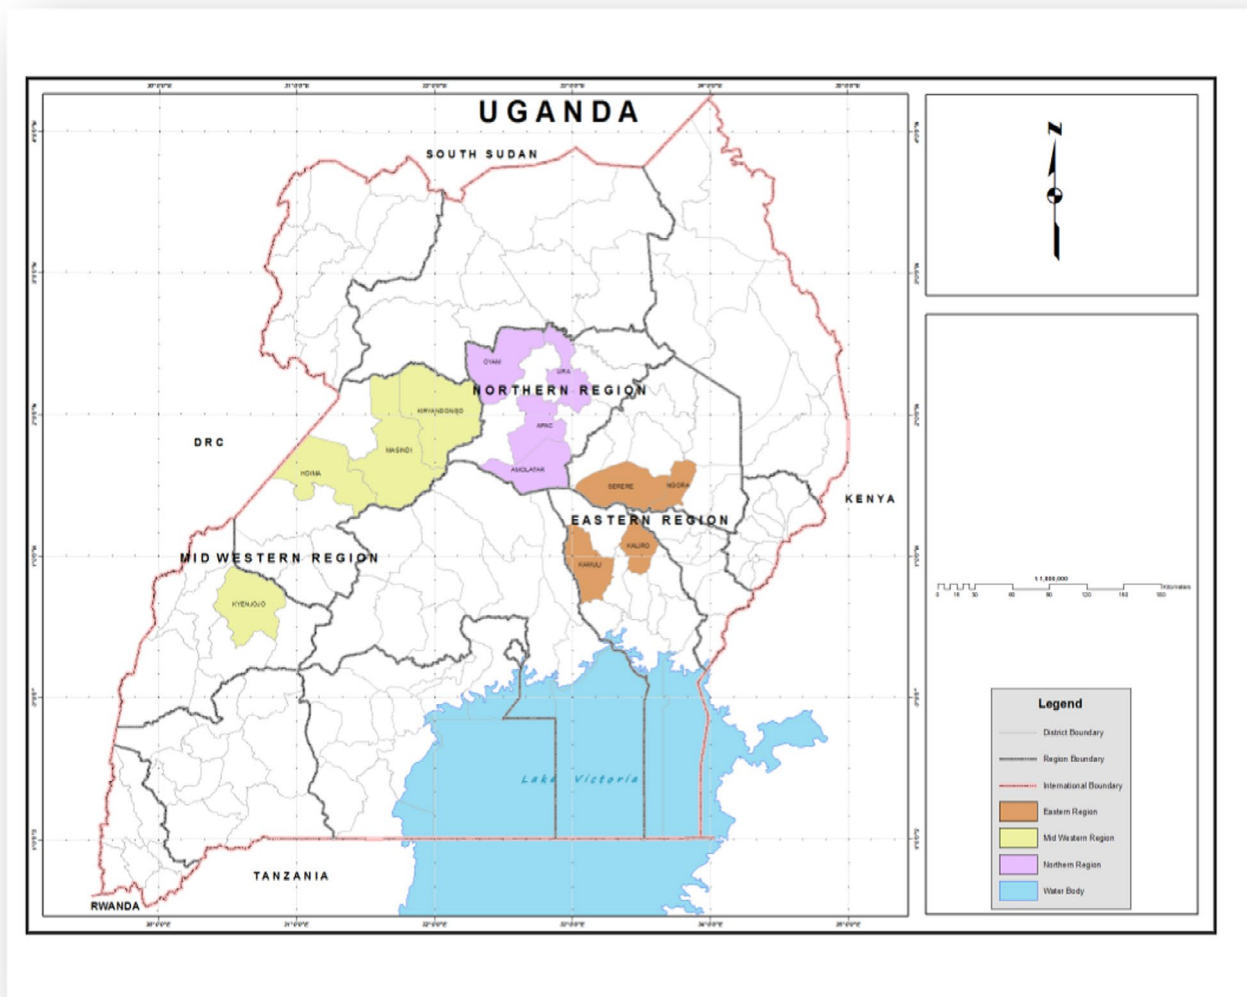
UGANDA

SOUTH SUDAN

NORTHERN REGION

OYAM

LIRA

KIRYANDONGO

APAC

MASINDI

HOIMA

KOLE

ASOLATAR

DRC

SERERE

NGORA

EASTERN REGION

KALIRO

KAMULI

MID WESTERN REGION

KYENJOJO

KENYA

Lake Victoria

TANZANIA

RWANDA

N

1:1,800,000

0 15 30 60 90 120 150 180 Kilometers

Legend

District Boundary

Region Boundary

International Boundary

Eastern Region

Mid Western Region

Northern Region

Water Body

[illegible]